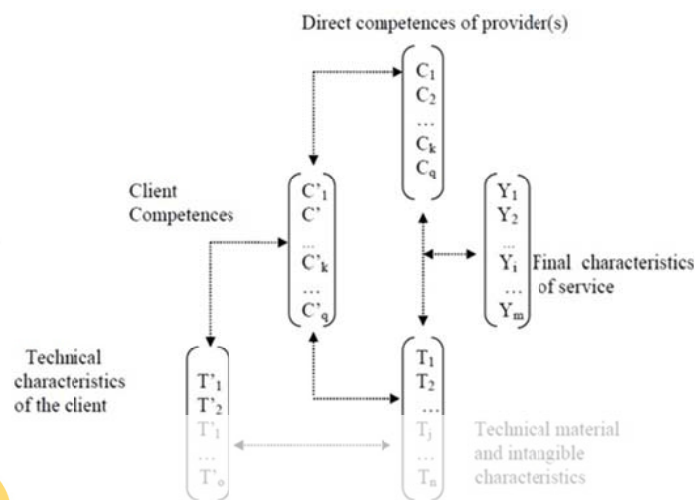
Direct competences of provider(s)

$C_1$
$C_2$
...
$C_k$
$C_q$

Client Competences

$C'_1$
$C'$
...
$C'_k$
...
$C'_q$

$Y_1$
$Y_2$
...
$Y_i$
...
$Y_m$

Final characteristics of service

Technical characteristics of the client

$T'_1$
$T'_2$
$T'_1$
...
$T'_o$

$T_1$
$T_2$
...
$T_j$
...
$T_n$

Technical material and intangible characteristics